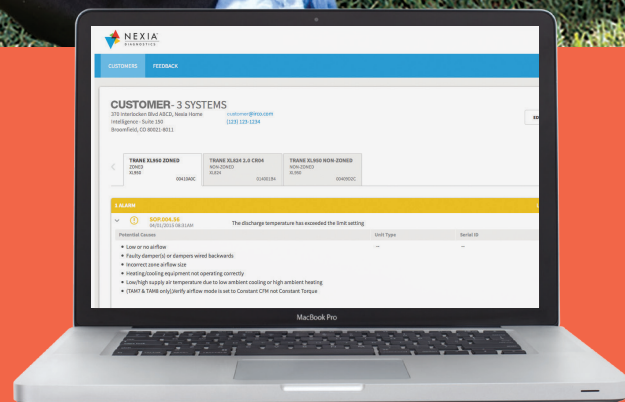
NEXIA DIAGNOSTICS

CUSTOMERS FEEDBACK

CUSTOMER- 3 SYSTEMS
370 Interlocken Blvd ABCD, Nexia Home Intelligence - Suite 150
Broomfield, CO 80021-8011

customer@ito.com
(123) 123-1234

TRANE XL950 ZONED
ZONED
XL950
0041060C

TRANE XL824 2.0 CR04
NON-ZONED
XL824
01400194

TRANE XL950 NON-ZONED
NON-ZONED
XL950
0040002C

1 ALARM

SOP.004.34
04/01/2015 08:31AM
The discharge temperature has exceeded the limit setting

Potential Causes
Unit Type
Serial ID
—
—

• Low or no airflow
• Faulty damper(s) or dampers wired backwards
• Incorrect zone airflow size
• Heating/cooling equipment not operating correctly
• Low/high supply air temperature due to low ambient cooling or high ambient heating
• (TAM7 & TAM8 only) Verify airflow mode is set to Constant CFM not Constant Torque

MacBook Pro